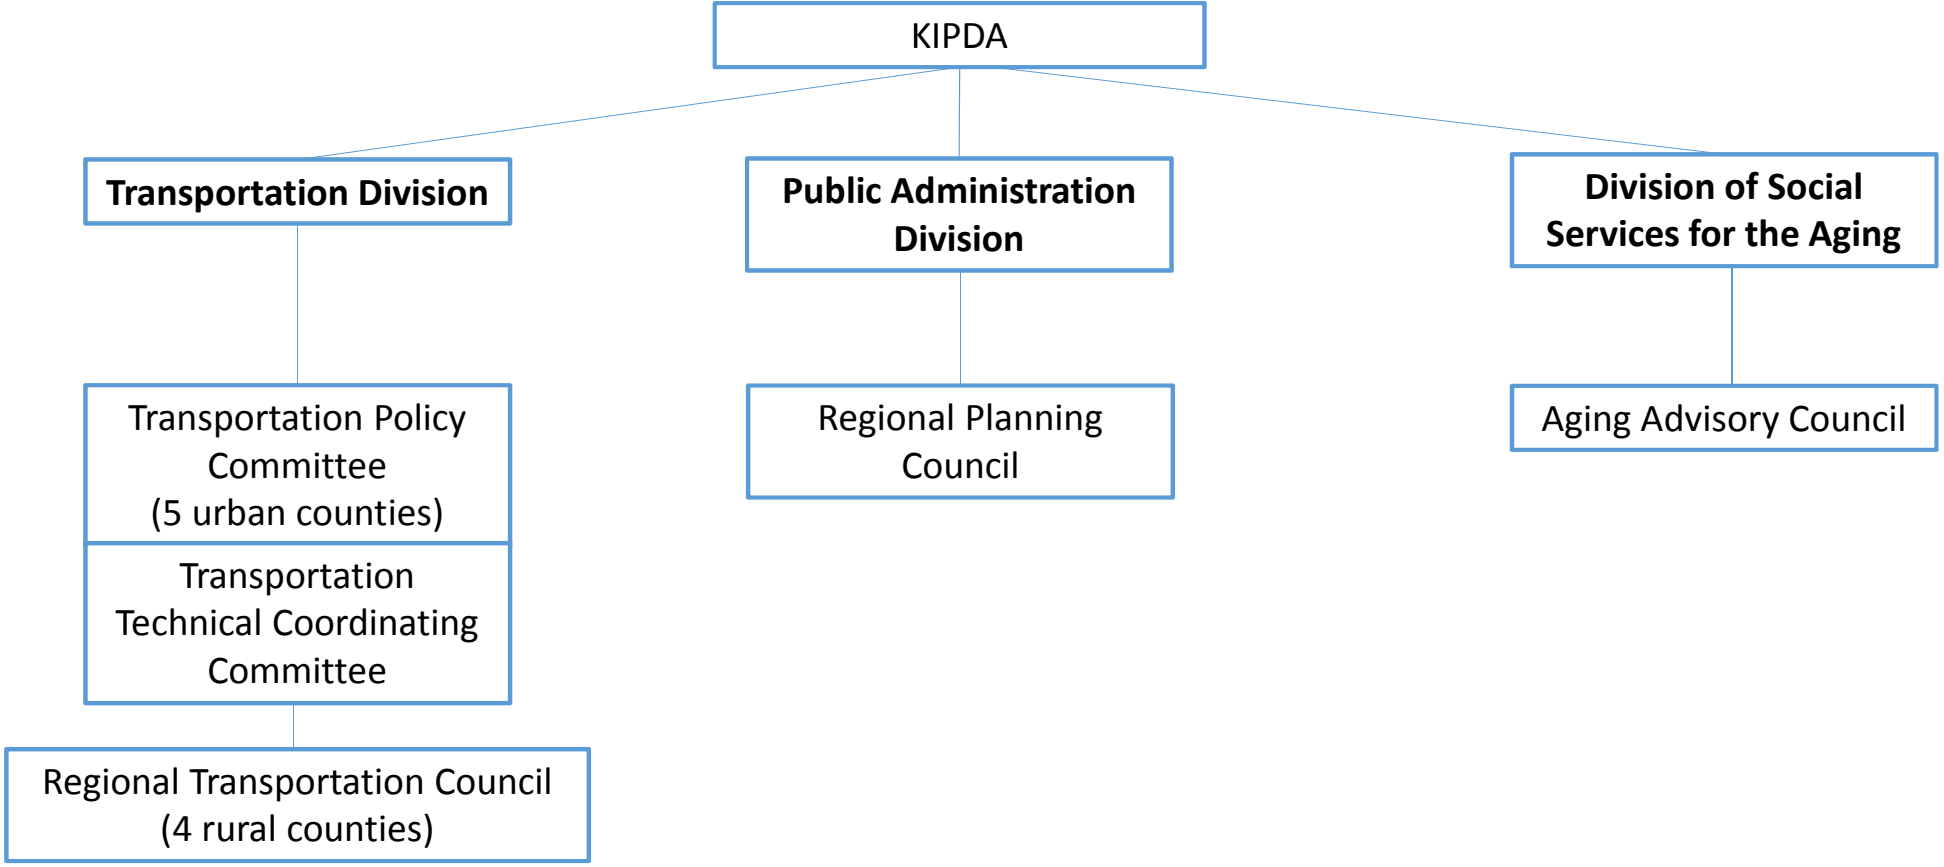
KIPDA

Transportation Division

Public Administration Division

Division of Social Services for the Aging

Transportation Policy Committee (5 urban counties)

Transportation Technical Coordinating Committee

Regional Transportation Council (4 rural counties)

Regional Planning Council

Aging Advisory Council